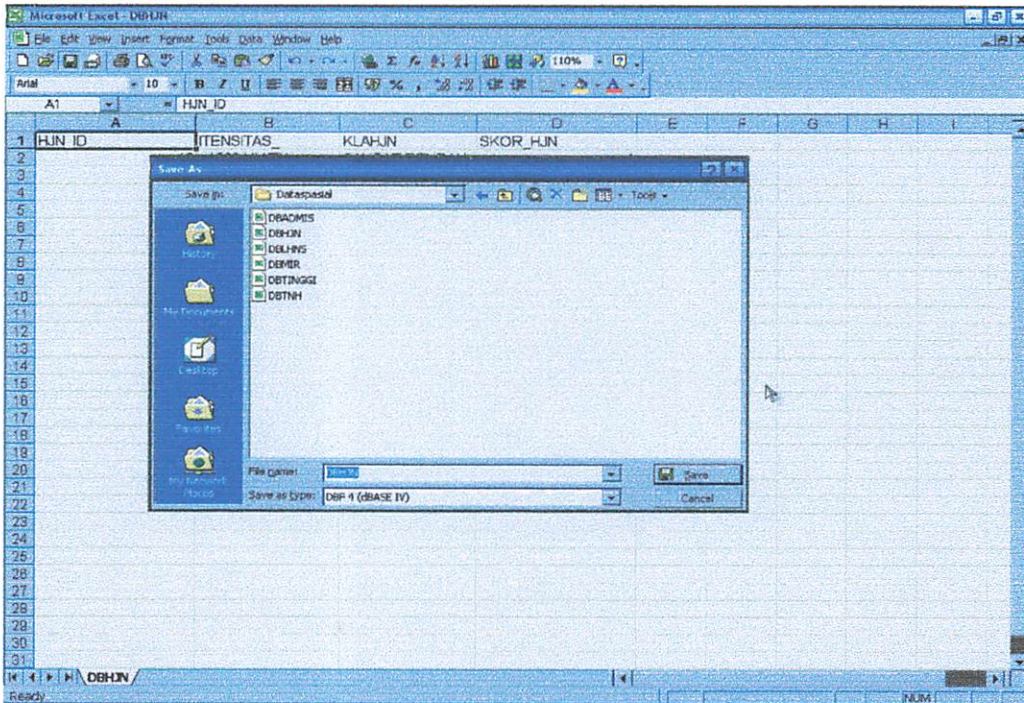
Microsoft Excel - DBHJN

File Edit View Insert Format Tools Data Window Help

110%

Arial 10 B I U

A1 = HJN_ID

| | A | B | C | D | E | F | G | H | I |
|---|---|---|---|---|---|---|---|---|---|
| 1 | HJN_ID | ITENSITAS_ | KLAHJN | SKOR_HJN | | | | | |

Save As

Save in: Dataspasial

Tools

History

My Documents

Desktop

Favorites

My Network Places

DBADMIS
DBHJN
DBLHNS
DBMIR
DBTINGGI
DBTNH

File name: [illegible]

Save as type: DBF 4 (dBASE IV)

Save

Cancel

DBHJN

Ready

NUM